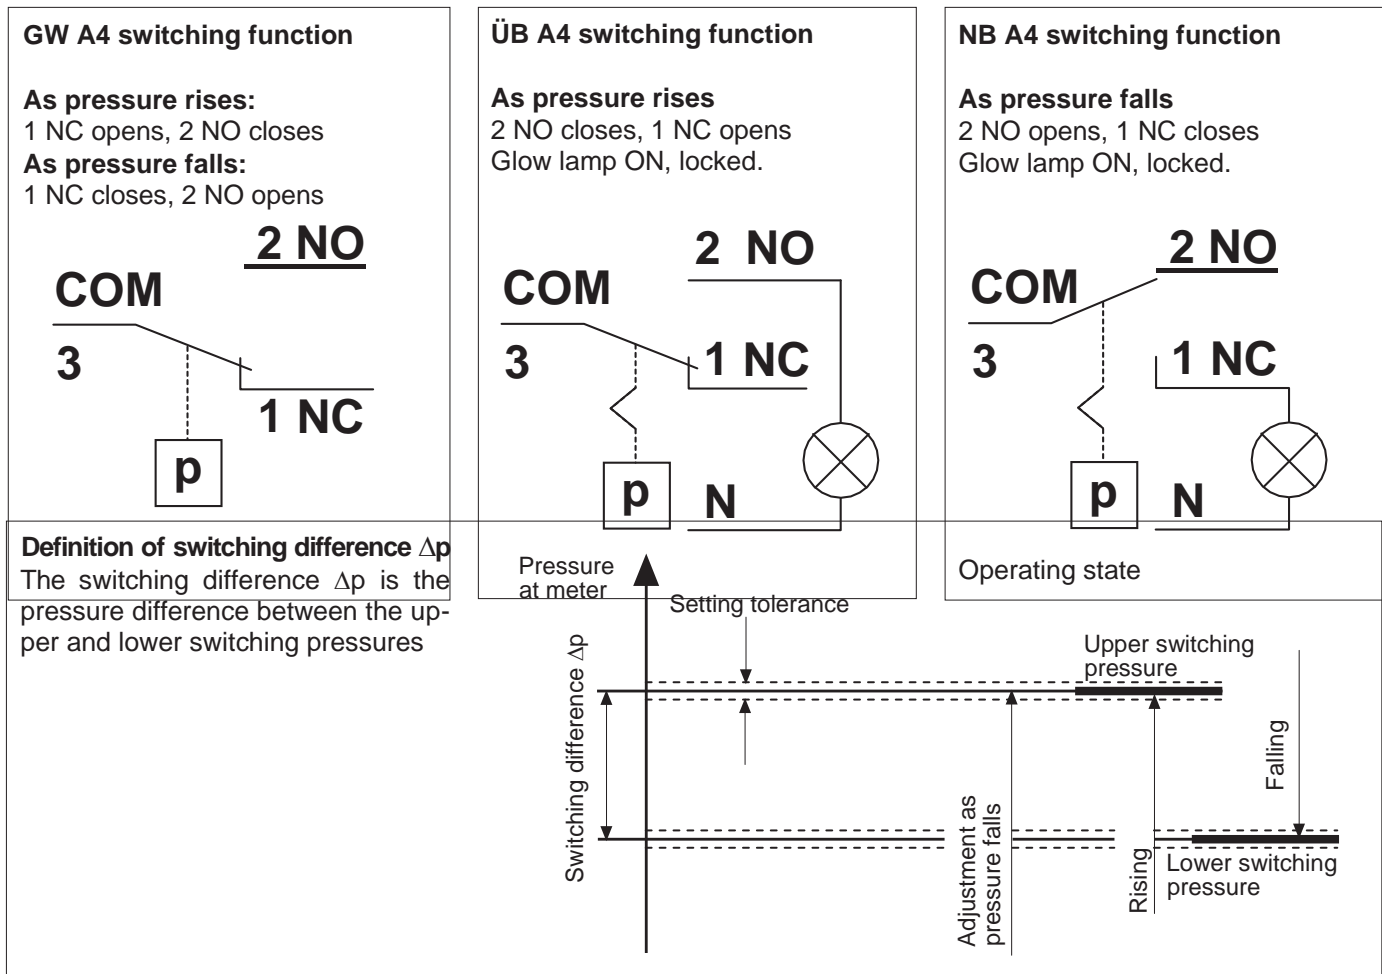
GW A4 switching function

**As pressure rises:**
1 NC opens, 2 NO closes
**As pressure falls:**
1 NC closes, 2 NO opens

2 NO
COM
3
1 NC
p

ÜB A4 switching function

**As pressure rises**
2 NO closes, 1 NC opens
Glow lamp ON, locked.

2 NO
COM
3
1 NC
p
N

NB A4 switching function

**As pressure falls**
2 NO opens, 1 NC closes
Glow lamp ON, locked.

2 NO
COM
3
1 NC
p
N

**Definition of switching difference $\Delta p$**
The switching difference $\Delta p$ is the pressure difference between the upper and lower switching pressures

Pressure at meter

Operating state

Setting tolerance

Upper switching pressure

Switching difference $\Delta p$

Falling

Adjustment as pressure falls

Rising

Lower switching pressure